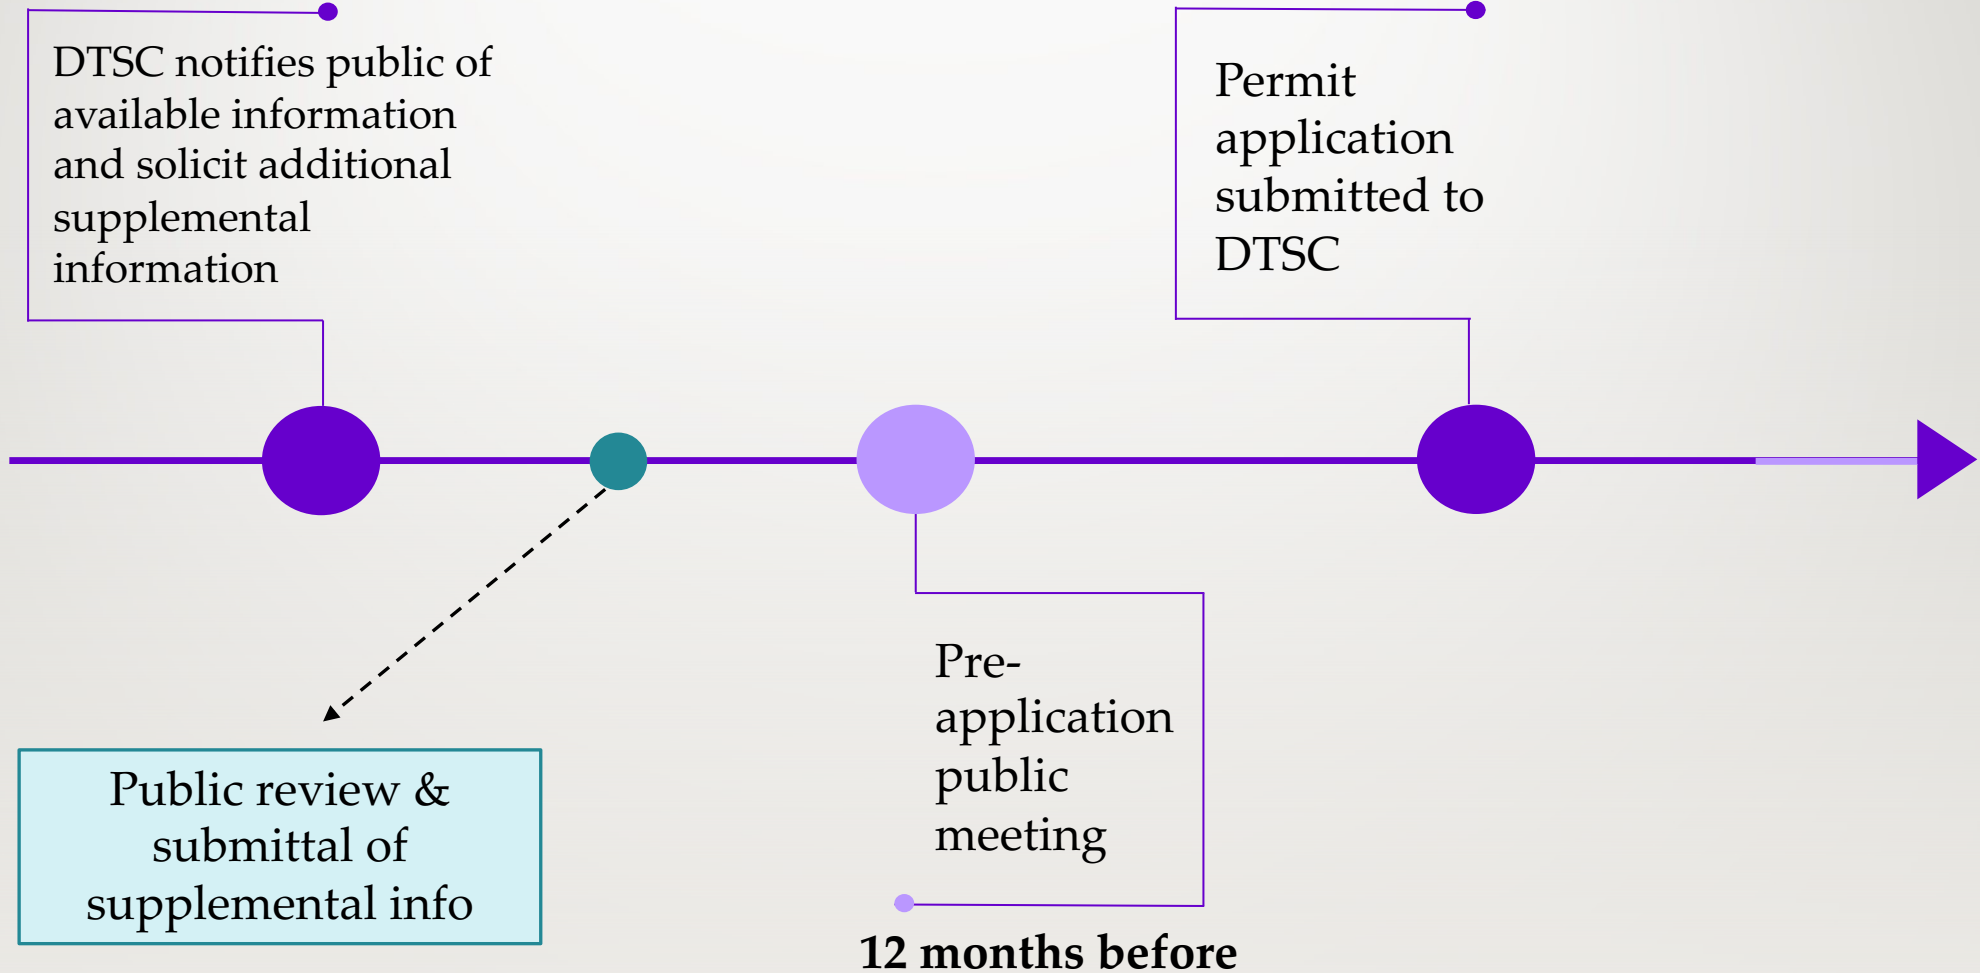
DTSC notifies public of available information and solicit additional supplemental information

Permit application submitted to DTSC

Public review & submittal of supplemental info

Pre-application public meeting

12 months before